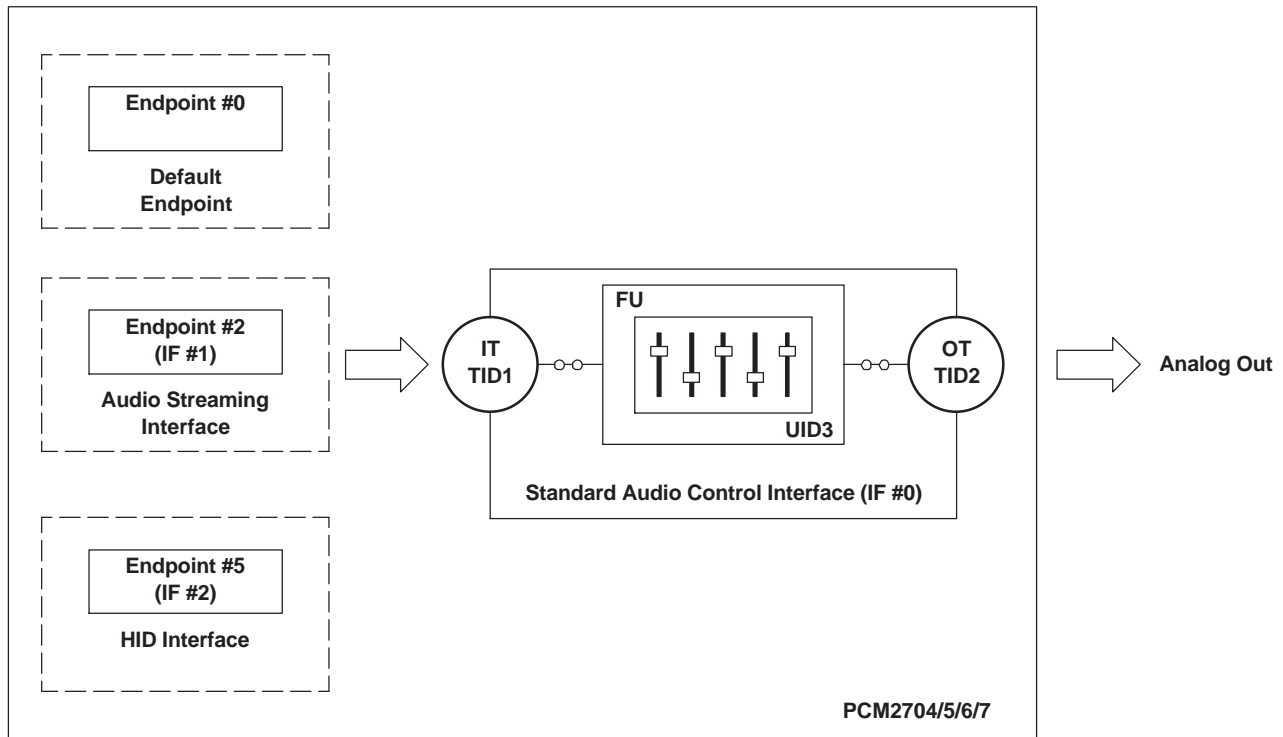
Endpoint #0

Default Endpoint

Endpoint #2 (IF #1)

Audio Streaming Interface

Endpoint #5 (IF #2)

HID Interface

IT TID1

FU

UID3

OT TID2

Standard Audio Control Interface (IF #0)

Analog Out

PCM2704/5/6/7